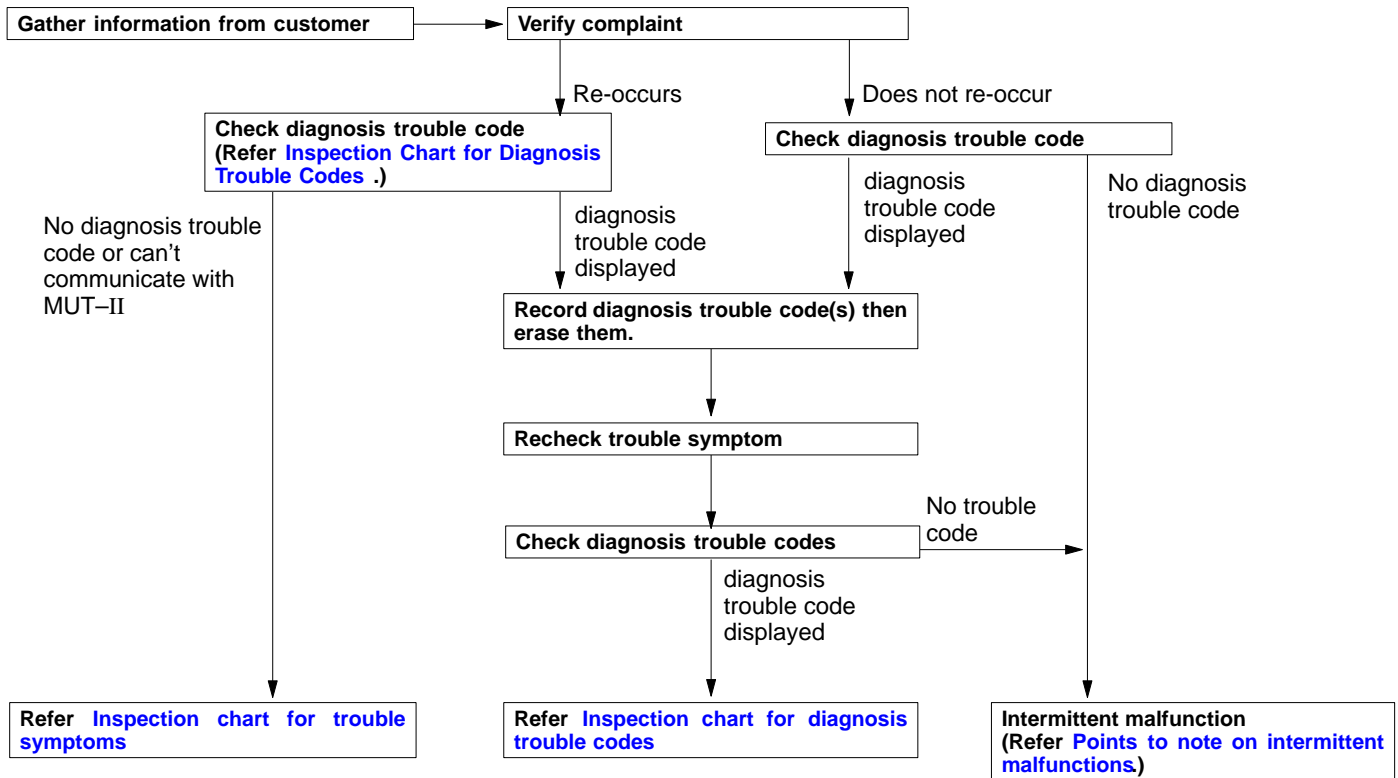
Gather information from customer

Verify complaint

Re-occurs

Does not re-occur

Check diagnosis trouble code (Refer Inspection Chart for Diagnosis Trouble Codes .)

Check diagnosis trouble code

No diagnosis trouble code or can't communicate with MUT–II

diagnosis trouble code displayed

diagnosis trouble code displayed

No diagnosis trouble code

Record diagnosis trouble code(s) then erase them.

Recheck trouble symptom

No trouble code

Check diagnosis trouble codes

diagnosis trouble code displayed

Refer Inspection chart for trouble symptoms

Refer Inspection chart for diagnosis trouble codes

Intermittent malfunction (Refer Points to note on intermittent malfunctions.)